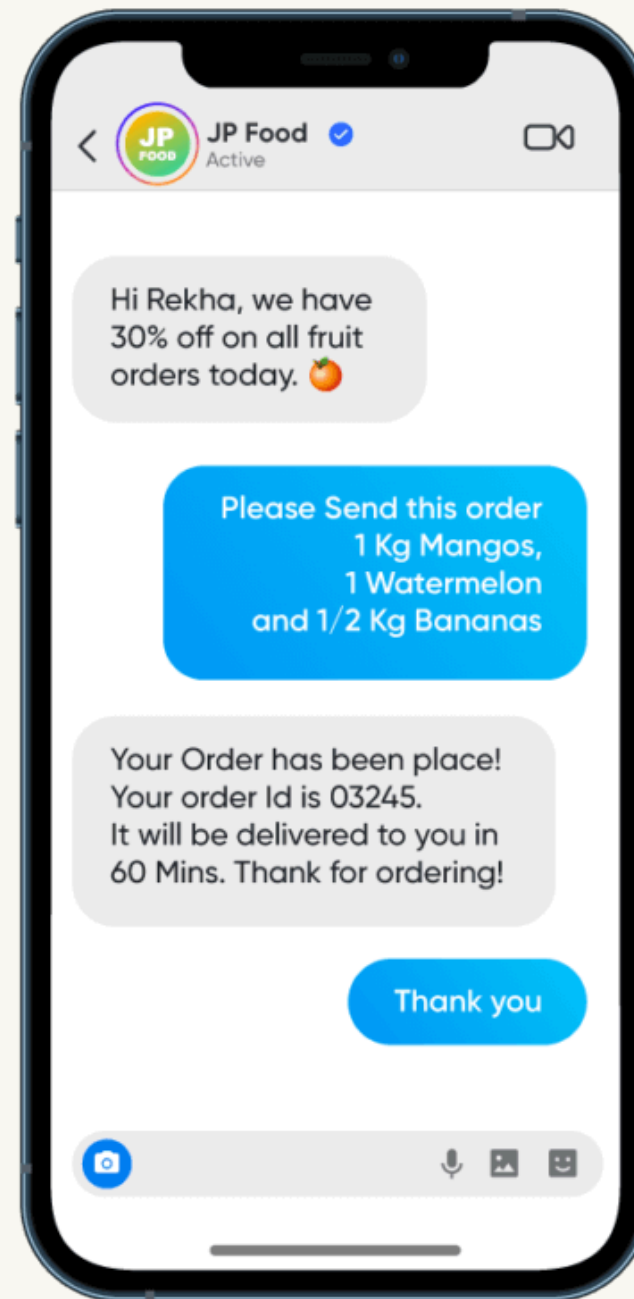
JP FOOD

JP Food
Active

Hi Rekha, we have 30% off on all fruit orders today. 🍊

Please Send this order
1 Kg Mangos,
1 Watermelon
and 1/2 Kg Bananas

Your Order has been place!
Your order Id is 03245.
It will be delivered to you in 60 Mins. Thank for ordering!

Thank you